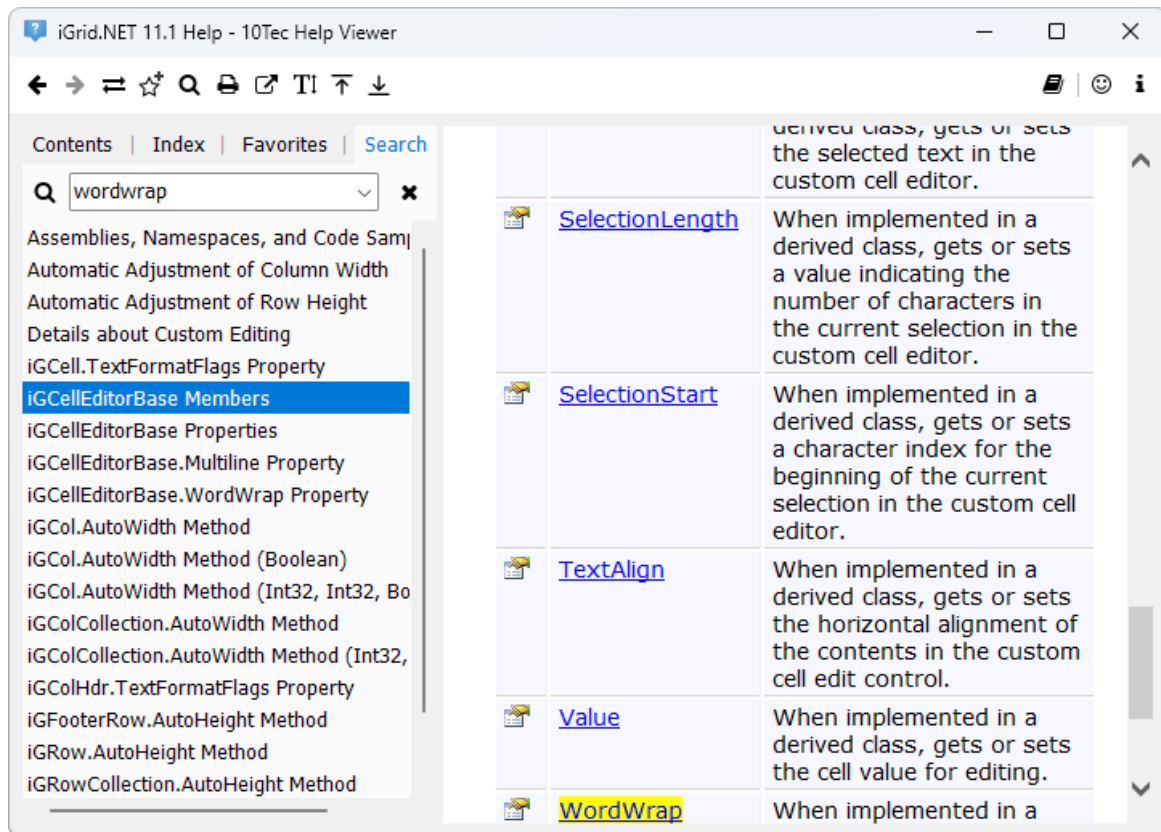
iGrid.NET 11.1 Help - 10Tec Help Viewer

Contents | Index | Favorites | Search

wordwrap

Assemblies, Namespaces, and Code Samp
Automatic Adjustment of Column Width
Automatic Adjustment of Row Height
Details about Custom Editing
iGCell.TextFormatFlags Property
iGCellEditorBase Members
iGCellEditorBase Properties
iGCellEditorBase.Multiline Property
iGCellEditorBase.WordWrap Property
iGCol.AutoWidth Method
iGCol.AutoWidth Method (Boolean)
iGCol.AutoWidth Method (Int32, Int32, Bo
iGColCollection.AutoWidth Method
iGColCollection.AutoWidth Method (Int32,
iGColHdr.TextFormatFlags Property
iGFooterRow.AutoHeight Method
iGRow.AutoHeight Method
iGRowCollection.AutoHeight Method

| | | derived class, gets or sets the selected text in the custom cell editor. |
|---|---|---|
| | SelectionLength | When implemented in a derived class, gets or sets a value indicating the number of characters in the current selection in the custom cell editor. |
| | SelectionStart | When implemented in a derived class, gets or sets a character index for the beginning of the current selection in the custom cell editor. |
| | TextAlign | When implemented in a derived class, gets or sets the horizontal alignment of the contents in the custom cell edit control. |
| | Value | When implemented in a derived class, gets or sets the cell value for editing. |
| | WordWrap | When implemented in a |